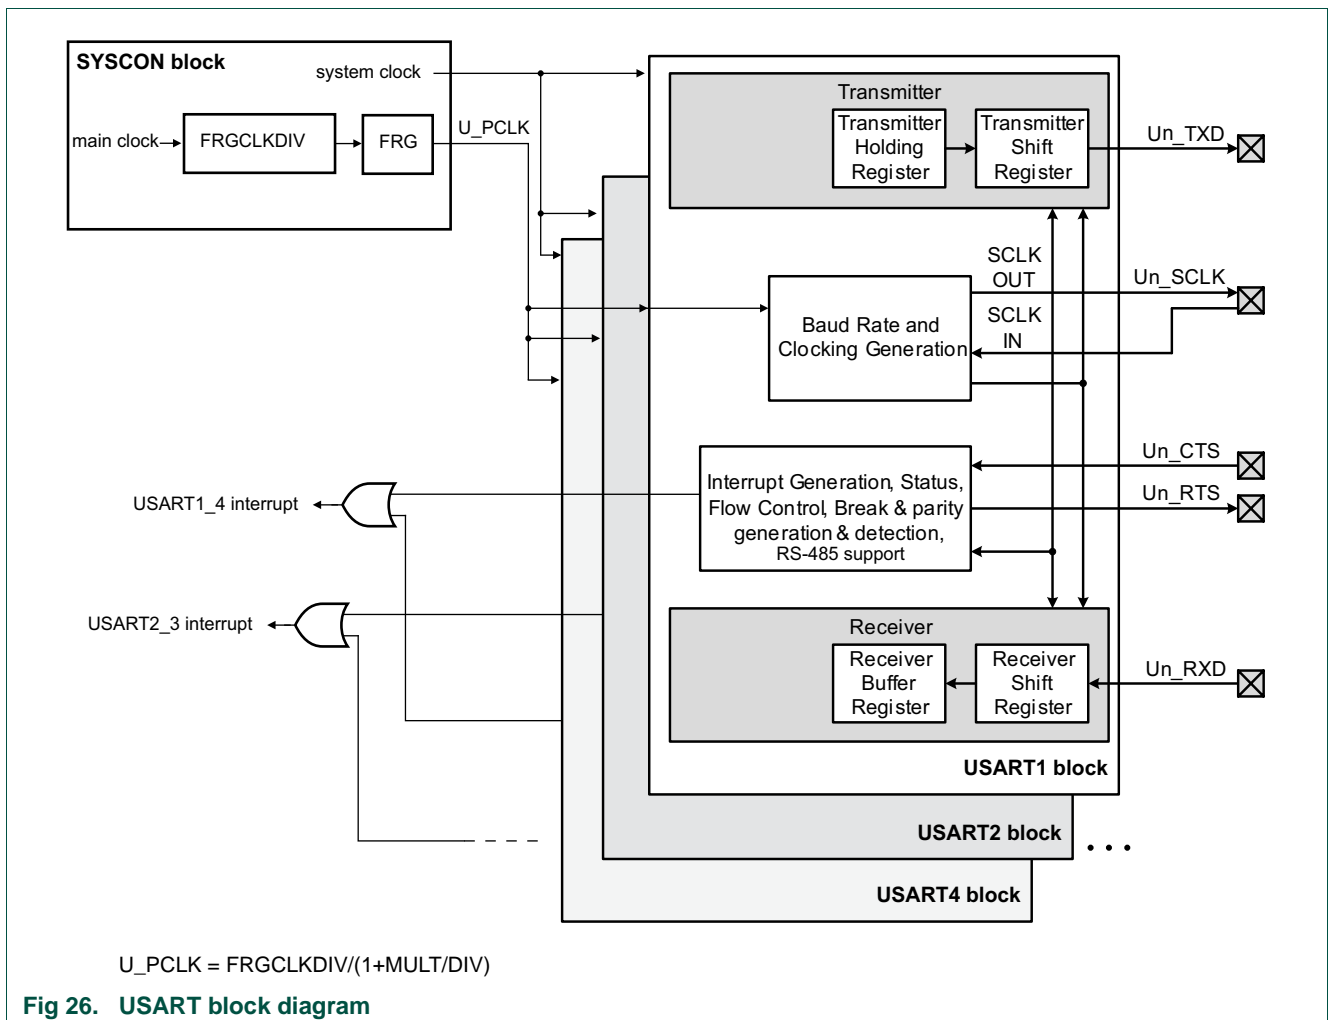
SYSCON block

system clock

main clock

FRGCLKDIV

FRG

U_PCLK

Transmitter

Transmitter Holding Register

Transmitter Shift Register

Un_TXD

SCLK OUT

Un_SCLK

SCLK IN

Baud Rate and Clocking Generation

Un_CTS

Un_RTS

USART1_4 interrupt

Interrupt Generation, Status, Flow Control, Break & parity generation & detection, RS-485 support

USART2_3 interrupt

Receiver

Receiver Buffer Register

Receiver Shift Register

Un_RXD

USART1 block

USART2 block

. . .

USART4 block

U_PCLK = FRGCLKDIV/(1+MULT/DIV)

Fig 26. USART block diagram